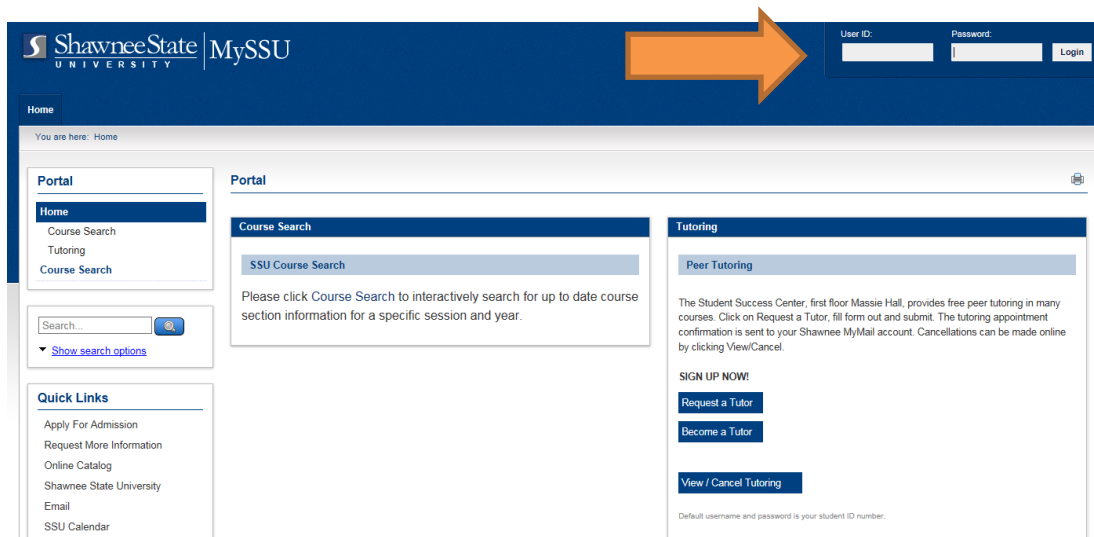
Shawnee State UNIVERSITY | MySSU

User ID:
Password:
Login

Home

You are here: Home

Portal
Home
Course Search
Tutoring
Course Search

Search...
Show search options

Quick Links
Apply For Admission
Request More Information
Online Catalog
Shawnee State University
Email
SSU Calendar

Portal

Course Search
SSU Course Search
Please click Course Search to interactively search for up to date course section information for a specific session and year.

Tutoring
Peer Tutoring
The Student Success Center, first floor Massie Hall, provides free peer tutoring in many courses. Click on Request a Tutor, fill form out and submit. The tutoring appointment confirmation is sent to your Shawnee MyMail account. Cancellations can be made online by clicking View/Cancel.

SIGN UP NOW!
Request a Tutor
Become a Tutor

View / Cancel Tutoring

Default username and password is your student ID number.